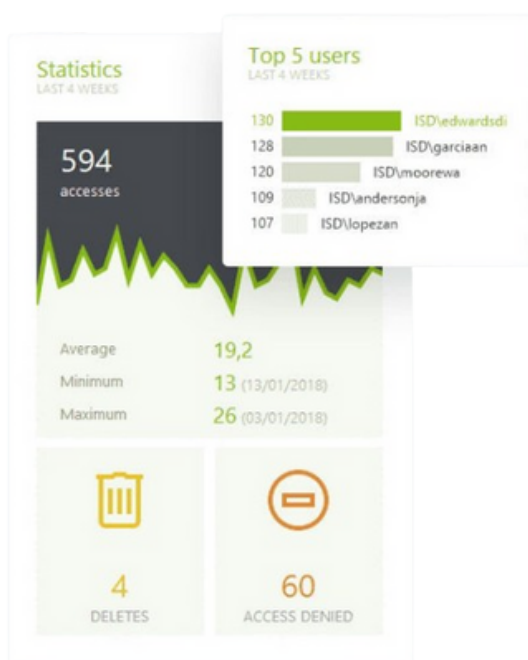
Statistics
LAST 4 WEEKS

594
accesses

Top 5 users
LAST 4 WEEKS

| | |
|---|---|
| 130 | ISD\edwardsdi |
| 128 | ISD\garciaan |
| 120 | ISD\moorewa |
| 109 | ISD\andersonja |
| 107 | ISD\lopezan |

Average 19,2
Minimum 13 (13/01/2018)
Maximum 26 (03/01/2018)

4
DELETES

60
ACCESS DENIED